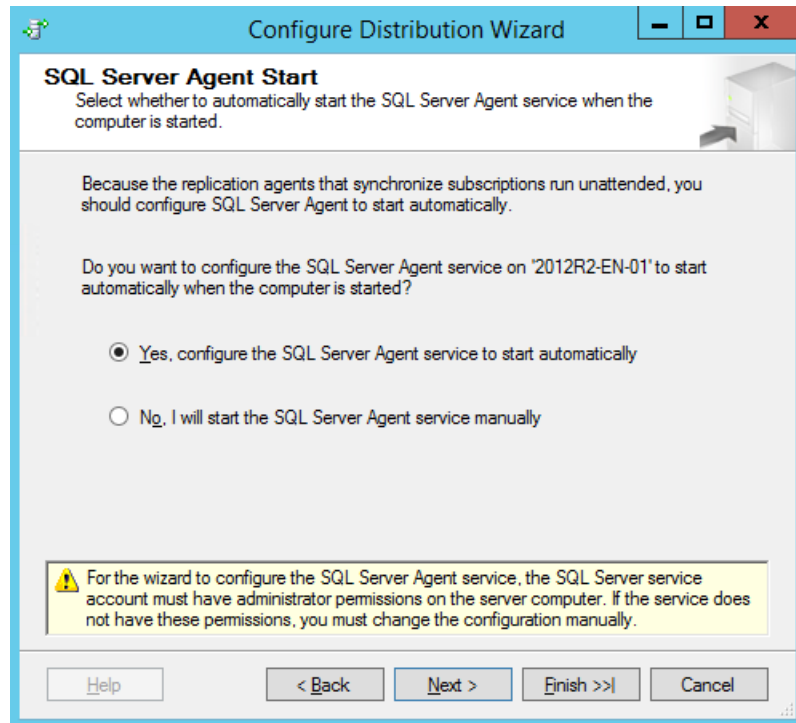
Configure Distribution Wizard

SQL Server Agent Start
Select whether to automatically start the SQL Server Agent service when the computer is started.

Because the replication agents that synchronize subscriptions run unattended, you should configure SQL Server Agent to start automatically.

Do you want to configure the SQL Server Agent service on '2012R2-EN-01' to start automatically when the computer is started?

Yes, configure the SQL Server Agent service to start automatically

No, I will start the SQL Server Agent service manually

For the wizard to configure the SQL Server Agent service, the SQL Server service account must have administrator permissions on the server computer. If the service does not have these permissions, you must change the configuration manually.

Help
< Back
Next >
Finish >>|
Cancel